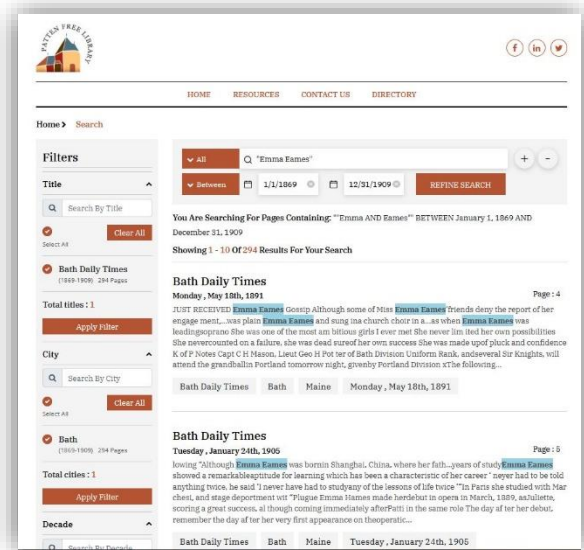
PATTEN FREE LIBRARY

f in y

HOME RESOURCES CONTACT US DIRECTORY

Home > Search

Filters

Title ^

Search By Title

Select All Clear All

Bath Daily Times
(1869-1909) 294 Pages

Total titles : 1

Apply Filter

City ^

Search By City

Select All Clear All

Bath
(1869-1909) 294 Pages

Total cities : 1

Apply Filter

Decade ^

Search By Decade

All "Emma Eames" + -

Between 1/1/1869 12/31/1909 REFINE SEARCH

You Are Searching For Pages Containing: ""Emma AND Eames"" BETWEEN January 1, 1869 AND December 31, 1909

Showing 1 - 10 Of 294 Results For Your Search

Bath Daily Times

Monday , May 18th, 1891 Page : 4

JUST RECEIVED Emma Eames Gossip Although some of Miss Emma Eames friends deny the report of her engage ment,...was plain Emma Eames and sung ina church choir in a...as when Emma Eames was leadingsoprano She was one of the most am bitious girls I ever met She never lim ited her own possibilities She nevercounted on a failure, she was dead sureof her own success She was made upof pluck and confidence K of P Notes Capt C H Mason, Lieut Geo H Pot ter of Bath Division Uniform Rank, andseveral Sir Knights, will attend the grandballin Portland tomorrow night, givenby Portland Division xThe following...

Bath Daily Times Bath Maine Monday , May 18th, 1891

Bath Daily Times

Tuesday , January 24th, 1905 Page : 5

lowing "Although Emma Eames was bornin Shanghai, China, where her fath...years of studyEmma Eames showed a remarkableaptitude for learning which has been a characteristic of her career " never had to be told anything twice, he said "I never have had to studyany of the lessons of life twice "In Paris she studied with Mar chesi, and stage deportment wit "Plugue Emma Hames made herdebut in opera in March, 1889, asJuliette, scoring a great success, al though coming immediately afterPatti in the same role The day af ter her debut, remember the day af ter her very first appearance on theoperatic...

Bath Daily Times Bath Maine Tuesday , January 24th, 1905